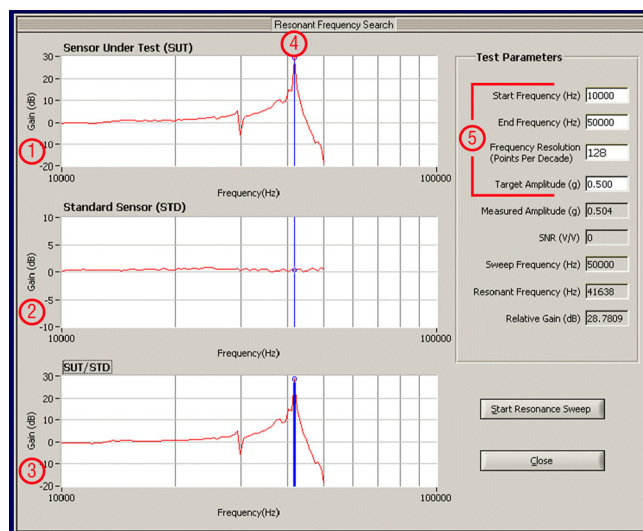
Resonant Frequency Search

Sensor Under Test (SUT)

4

30
20
10
0
-10
-20
Gain (dB)
1
10000
Frequency(Hz)
100000

Standard Sensor (STD)

10
5
0
-5
-10
Gain (dB)
2
10000
Frequency(Hz)
100000

SUT/STD

30
20
10
0
-10
-20
Gain (dB)
3
10000
Frequency(Hz)
100000

Test Parameters

5

| | |
|---|---|
| Start Frequency (Hz) | 10000 |
| End Frequency (Hz) | 50000 |
| Frequency Resolution (Points Per Decade) | 128 |
| Target Amplitude (g) | 0.500 |
| Measured Amplitude (g) | 0.504 |
| SNR (V/V) | 0 |
| Sweep Frequency (Hz) | 50000 |
| Resonant Frequency (Hz) | 41638 |
| Relative Gain (dB) | 28.7809 |

Start Resonance Sweep

Close